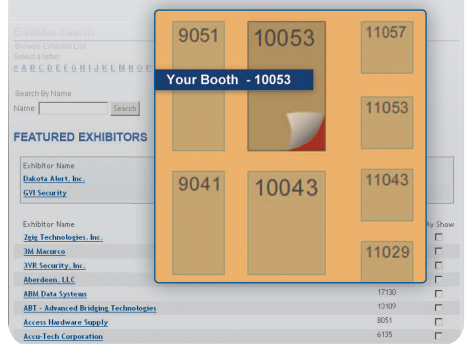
Exhibitor Search
Browse Exhibitor List
Select a letter:
# A B C D E F G H I J K L M N O P

Search By Name
Name: Search

FEATURED EXHIBITORS

Exhibitor Name
Dakota Alert, Inc.
GVI Security

Exhibitor Name
2gig Technologies, Inc.
3M Macurco
3VR Security, Inc.
Aberdeen, LLC
ABM Data Systems
ABT - Advanced Bridging Technologies
Access Hardware Supply
Accu-Tech Corporation

My Show

17130
13109
8051
6135

9051
10053
11057
Your Booth - 10053
11053
9041
10043
11043
11029